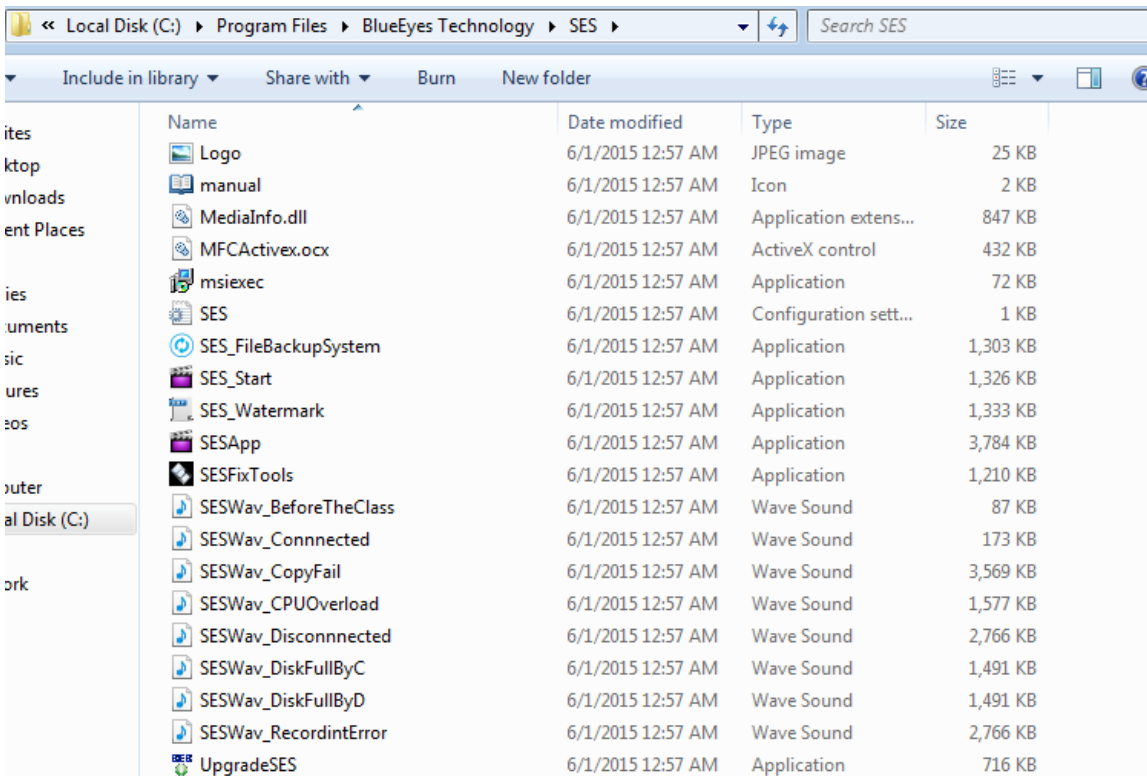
« Local Disk (C:) ▸ Program Files ▸ BlueEyes Technology ▸ SES ▸

Search SES

Include in library ▾ Share with ▾ Burn New folder

ites
ktop
vnloads
ent Places

ies
uments
sic
ures
eos

puter
al Disk (C:)

ork

| Name | Date modified | Type | Size |
|---|---|---|---|
| Logo | 6/1/2015 12:57 AM | JPEG image | 25 KB |
| manual | 6/1/2015 12:57 AM | Icon | 2 KB |
| MediaInfo.dll | 6/1/2015 12:57 AM | Application extens... | 847 KB |
| MFCActivex.ocx | 6/1/2015 12:57 AM | ActiveX control | 432 KB |
| msiexec | 6/1/2015 12:57 AM | Application | 72 KB |
| SES | 6/1/2015 12:57 AM | Configuration sett... | 1 KB |
| SES_FileBackupSystem | 6/1/2015 12:57 AM | Application | 1,303 KB |
| SES_Start | 6/1/2015 12:57 AM | Application | 1,326 KB |
| SES_Watermark | 6/1/2015 12:57 AM | Application | 1,333 KB |
| SESApp | 6/1/2015 12:57 AM | Application | 3,784 KB |
| SESFixTools | 6/1/2015 12:57 AM | Application | 1,210 KB |
| SESWav_BeforeTheClass | 6/1/2015 12:57 AM | Wave Sound | 87 KB |
| SESWav_Connnected | 6/1/2015 12:57 AM | Wave Sound | 173 KB |
| SESWav_CopyFail | 6/1/2015 12:57 AM | Wave Sound | 3,569 KB |
| SESWav_CPUOverload | 6/1/2015 12:57 AM | Wave Sound | 1,577 KB |
| SESWav_Disconnnected | 6/1/2015 12:57 AM | Wave Sound | 2,766 KB |
| SESWav_DiskFullByC | 6/1/2015 12:57 AM | Wave Sound | 1,491 KB |
| SESWav_DiskFullByD | 6/1/2015 12:57 AM | Wave Sound | 1,491 KB |
| SESWav_RecordintError | 6/1/2015 12:57 AM | Wave Sound | 2,766 KB |
| UpgradeSES | 6/1/2015 12:57 AM | Application | 716 KB |